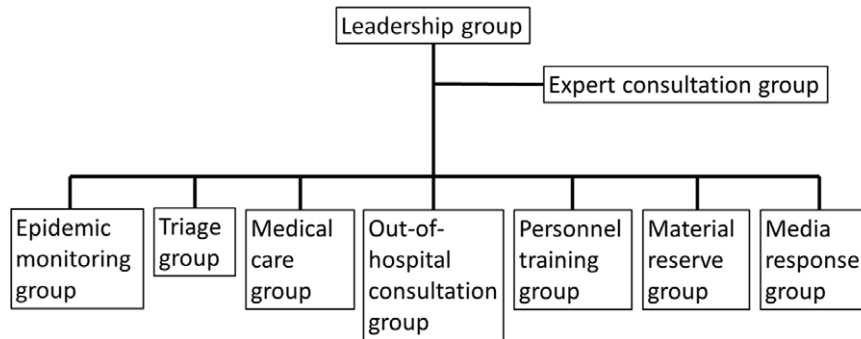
Leadership group

Expert consultation group

Epidemic monitoring group

Triage group

Medical care group

Out-of-hospital consultation group

Personnel training group

Material reserve group

Media response group